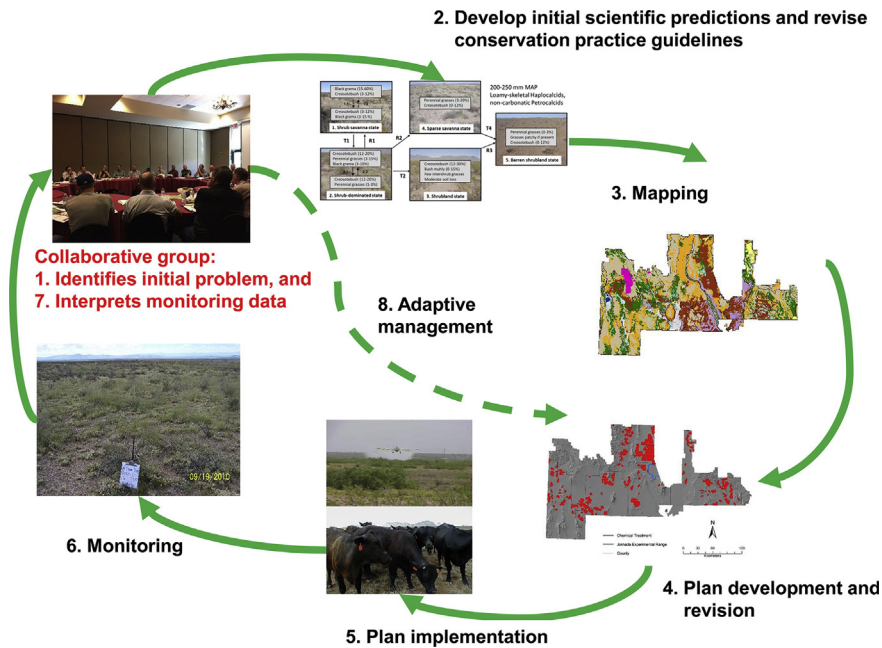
2. Develop initial scientific predictions and revise conservation practice guidelines

Black grama (15-60%)
Creosotebush (5-12%)

Creosotebush (5-12%)
Black grama (5-15%)

1. Shrub savanna state

Perennial grasses (5-20%)
Creosotebush (0-12%)

4. Sparse savanna state

200-250 mm MAP
Loamy-skeletal Haplocalcids, non-carbonatic Petrocalcids

T1
R1
R2
T4
R3
T2

Creosotebush (12-20%)
Perennial grasses (3-15%)
Black grama (5-10%)

Creosotebush (12-20%)
Perennial grasses (5-8%)

2. Shrub-dominated state

Creosotebush (12-30%)
Bush muhly (0-10%)
Few intershrub grasses
Moderate soil loss

3. Shrubland state

Perennial grasses (0-3%)
Grasses patchy if present
Creosotebush (0-10%)

5. Barren shrubland state

3. Mapping

Collaborative group:
1. Identifies initial problem, and
7. Interprets monitoring data

8. Adaptive management

09/19/2010

Chemical Treatment
Jornada Experimental Range
County

6. Monitoring

4. Plan development and revision

5. Plan implementation